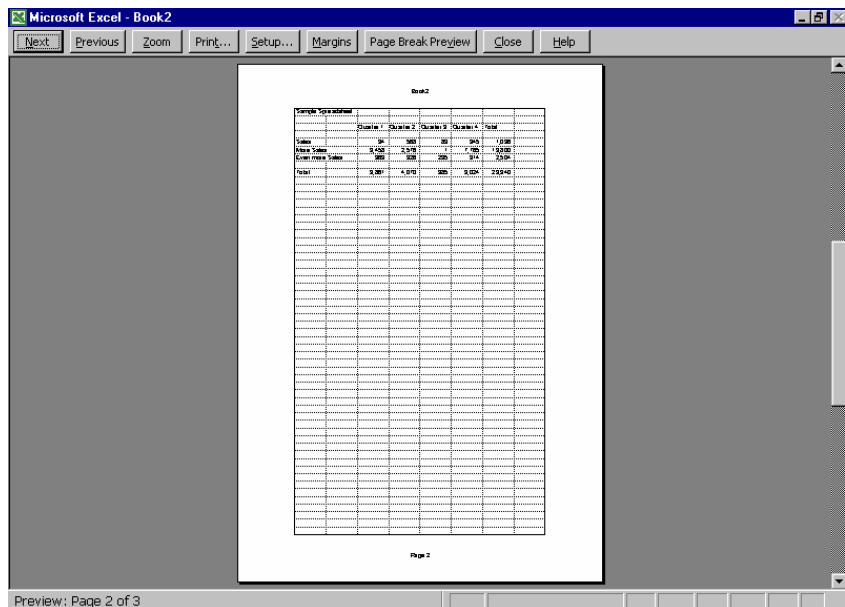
Microsoft Excel - Book2

Next | Previous | Zoom | Print... | Setup... | Margins | Page Break Preview | Close | Help

Book2

Sample Spreadsheet

| | Quarter 1 | Quarter 2 | Quarter 3 | Quarter 4 | Total |
|---|---|---|---|---|---|
| Sales | 34 | 563 | 28 | 943 | 1,568 |
| More Sales | 8,458 | 2,578 | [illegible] | 7,765 | 18,808 |
| Even more Sales | 989 | 928 | 293 | 914 | 2,504 |
| Total | 9,381 | 4,070 | 925 | 9,624 | 22,940 |

Page 2

Preview: Page 2 of 3